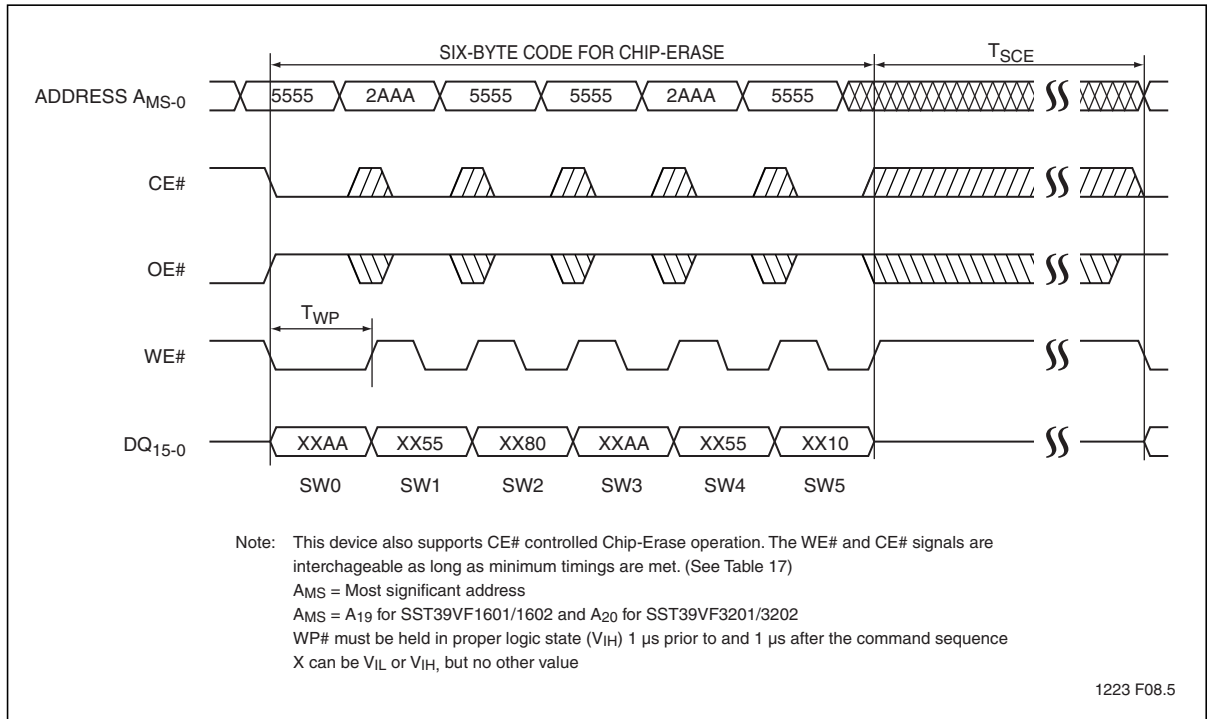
SIX-BYTE CODE FOR CHIP-ERASE

$T_{SCE}$

ADDRESS $A_{MS-0}$

5555 2AAA 5555 5555 2AAA 5555

CE#

OE#

$T_{WP}$

WE#

$DQ_{15-0}$

XXAA XX55 XX80 XXAA XX55 XX10

SW0 SW1 SW2 SW3 SW4 SW5

Note: This device also supports CE# controlled Chip-Erase operation. The WE# and CE# signals are interchageable as long as minimum timings are met. (See Table 17)
$A_{MS}$ = Most significant address
$A_{MS}$ = $A_{19}$ for SST39VF1601/1602 and $A_{20}$ for SST39VF3201/3202
WP# must be held in proper logic state ($V_{IH}$) 1 µs prior to and 1 µs after the command sequence
X can be $V_{IL}$ or $V_{IH}$, but no other value

1223 F08.5